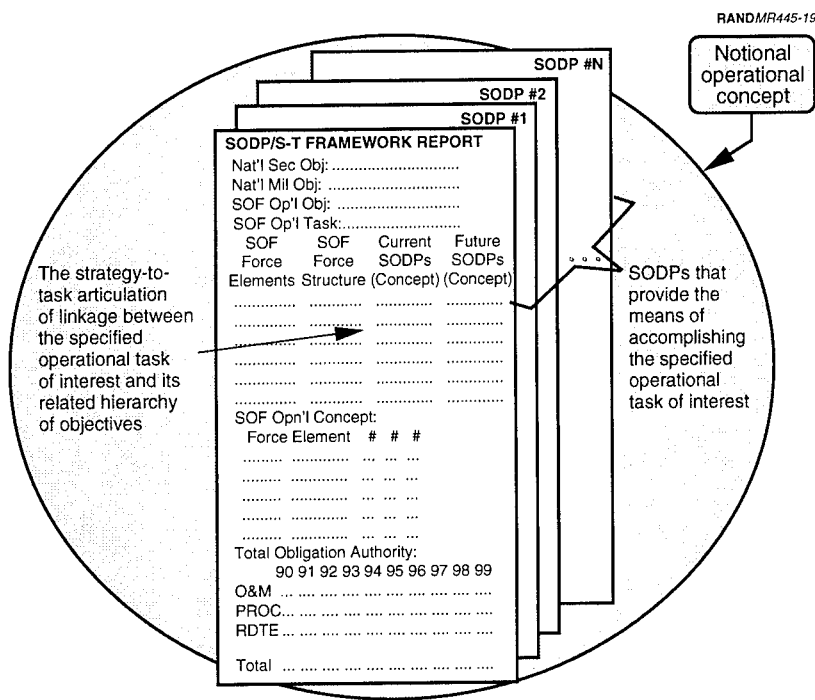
RANDMR445-19

Notional operational concept

SODP #N

SODP #2

SODP #1

SODP/S-T FRAMEWORK REPORT

Nat'l Sec Obj: ............................

Nat'l Mil Obj: ............................

SOF Op'l Obj: ............................

SOF Op'l Task:............................

| SOF Force Elements | SOF Force Structure | Current SODPs (Concept) | Future SODPs (Concept) |
|---|---|---|---|
| ............ | ............ | ............ | ............ |
| ............ | ............ | ............ | ............ |
| ............ | ............ | ............ | ............ |
| ............ | ............ | ............ | ............ |
| ............ | ............ | ............ | ............ |
| ............ | ............ | ............ | ............ |
| ............ | ............ | ............ | ............ |

SOF Opn'l Concept:

| Force Element | # | # | # |
|---|---|---|---|
| ......... ............ | ... | ... | ... |
| ......... ............ | ... | ... | ... |
| ......... ............ | ... | ... | ... |
| ......... ............ | ... | ... | ... |
| ......... ............ | ... | ... | ... |

Total Obligation Authority:

90 91 92 93 94 95 96 97 98 99

O&M ... .... .... .... .... .... .... .... .... ....

PROC... .... .... .... .... .... .... .... .... ....

RDTE ... .... .... .... .... .... .... .... .... ....

Total ... .... .... .... .... .... .... .... .... ....

The strategy-to-task articulation of linkage between the specified operational task of interest and its related hierarchy of objectives

SODPs that provide the means of accomplishing the specified operational task of interest